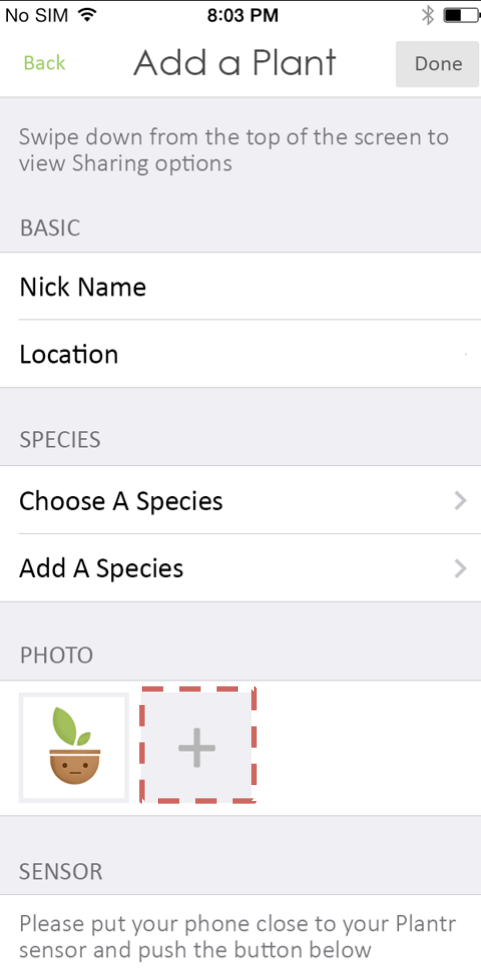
No SIM 8:03 PM

Back Add a Plant Done

Swipe down from the top of the screen to view Sharing options

BASIC

Nick Name

Location

SPECIES

Choose A Species

Add A Species

PHOTO

+

SENSOR

Please put your phone close to your Plantr sensor and push the button below